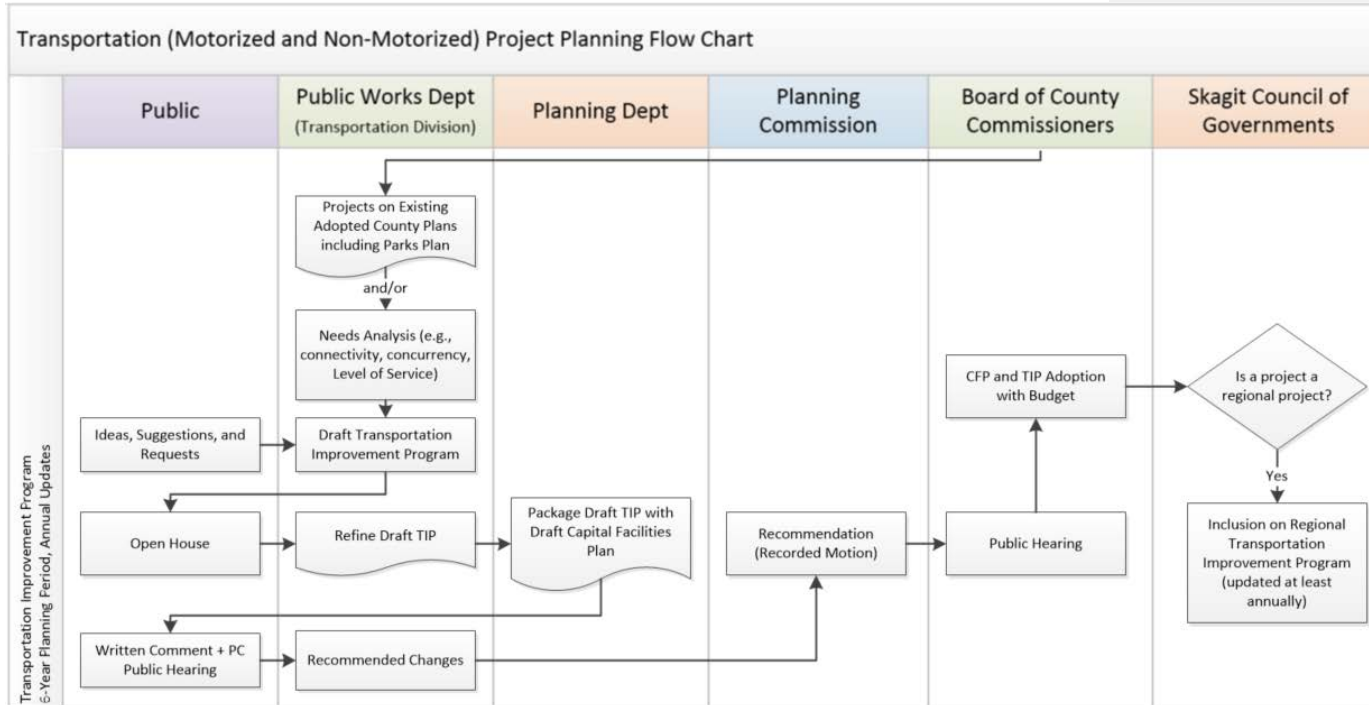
Transportation (Motorized and Non-Motorized) Project Planning Flow Chart

Public

Public Works Dept
(Transportation Division)

Planning Dept

Planning Commission

Board of County Commissioners

Skagit Council of Governments

Transportation Improvement Program
6-Year Planning Period, Annual Updates

Projects on Existing Adopted County Plans including Parks Plan

and/or

Needs Analysis (e.g., connectivity, concurrency, Level of Service)

Ideas, Suggestions, and Requests

Draft Transportation Improvement Program

CFP and TIP Adoption with Budget

Is a project a regional project?

Yes

Open House

Refine Draft TIP

Package Draft TIP with Draft Capital Facilities Plan

Recommendation (Recorded Motion)

Public Hearing

Inclusion on Regional Transportation Improvement Program (updated at least annually)

Written Comment + PC Public Hearing

Recommended Changes